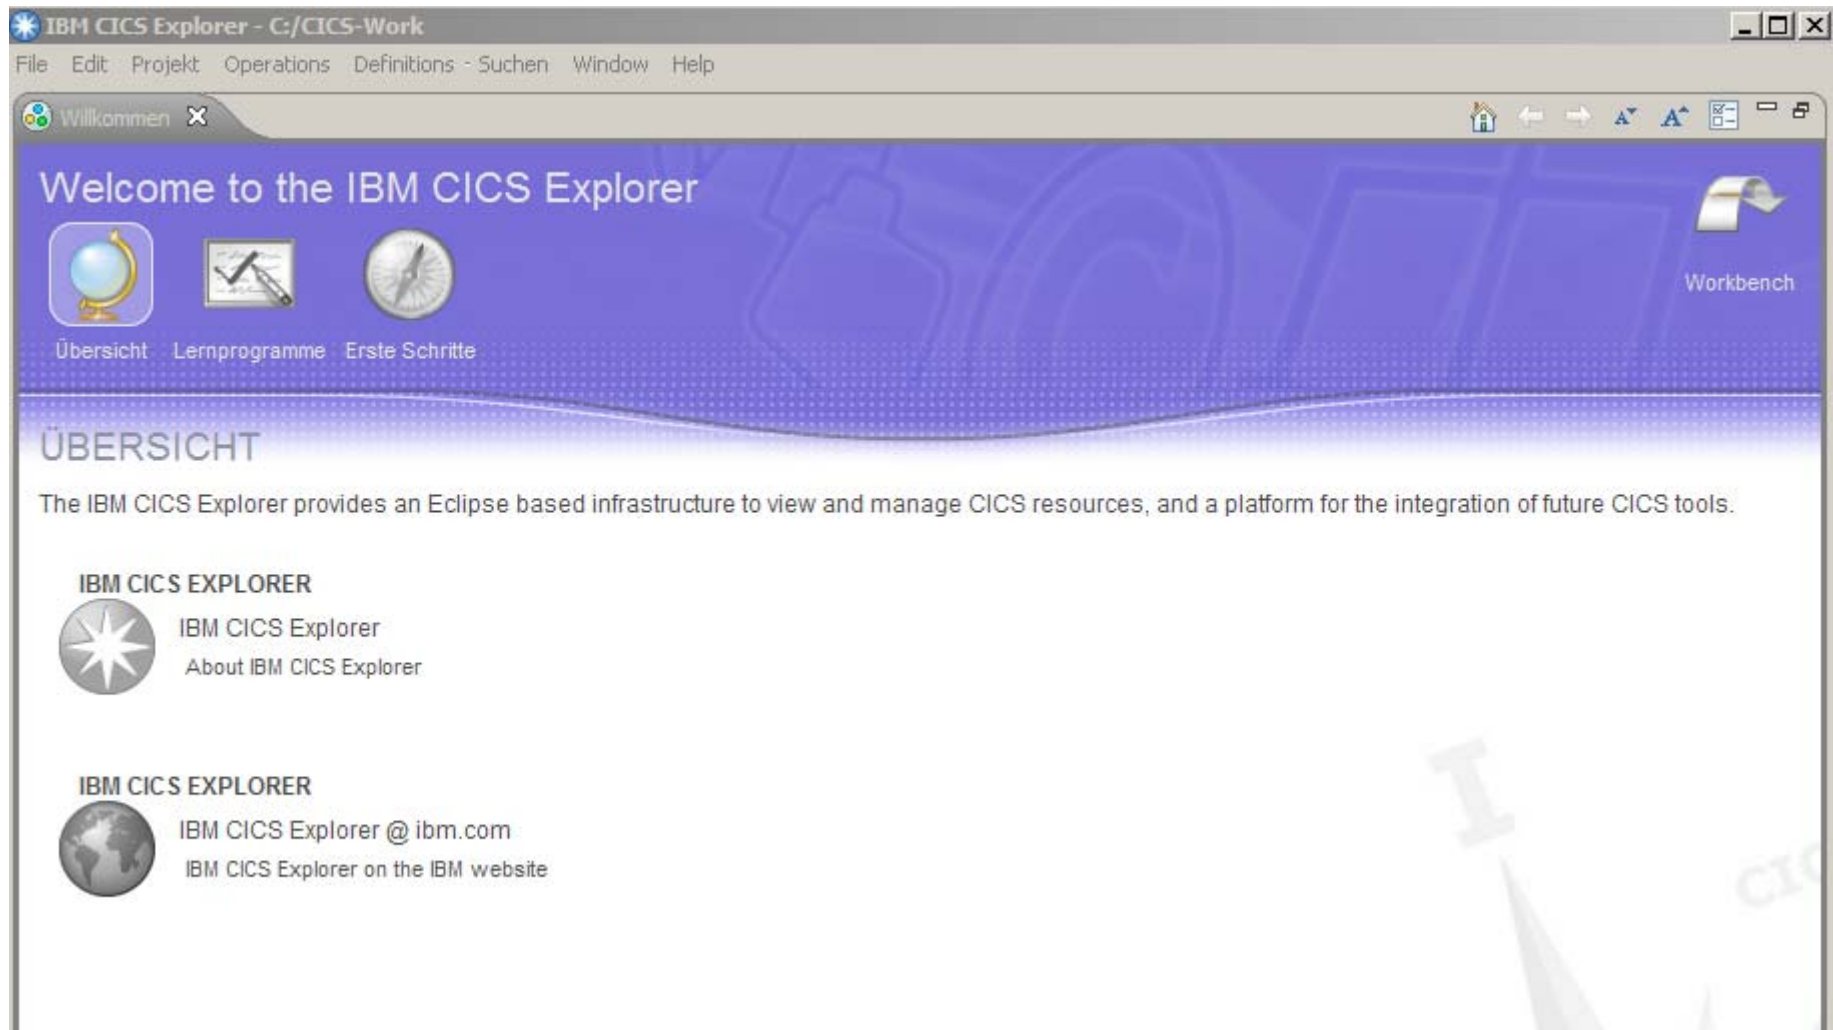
IBM CICS Explorer - C:/CICS-Work

File Edit Projekt Operations Definitions Suchen Window Help

Willkommen

Welcome to the IBM CICS Explorer

Übersicht Lernprogramme Erste Schritte

Workbench

ÜBERSICHT

The IBM CICS Explorer provides an Eclipse based infrastructure to view and manage CICS resources, and a platform for the integration of future CICS tools.

IBM CICS EXPLORER

IBM CICS Explorer

About IBM CICS Explorer

IBM CICS EXPLORER

IBM CICS Explorer @ ibm.com

IBM CICS Explorer on the IBM website